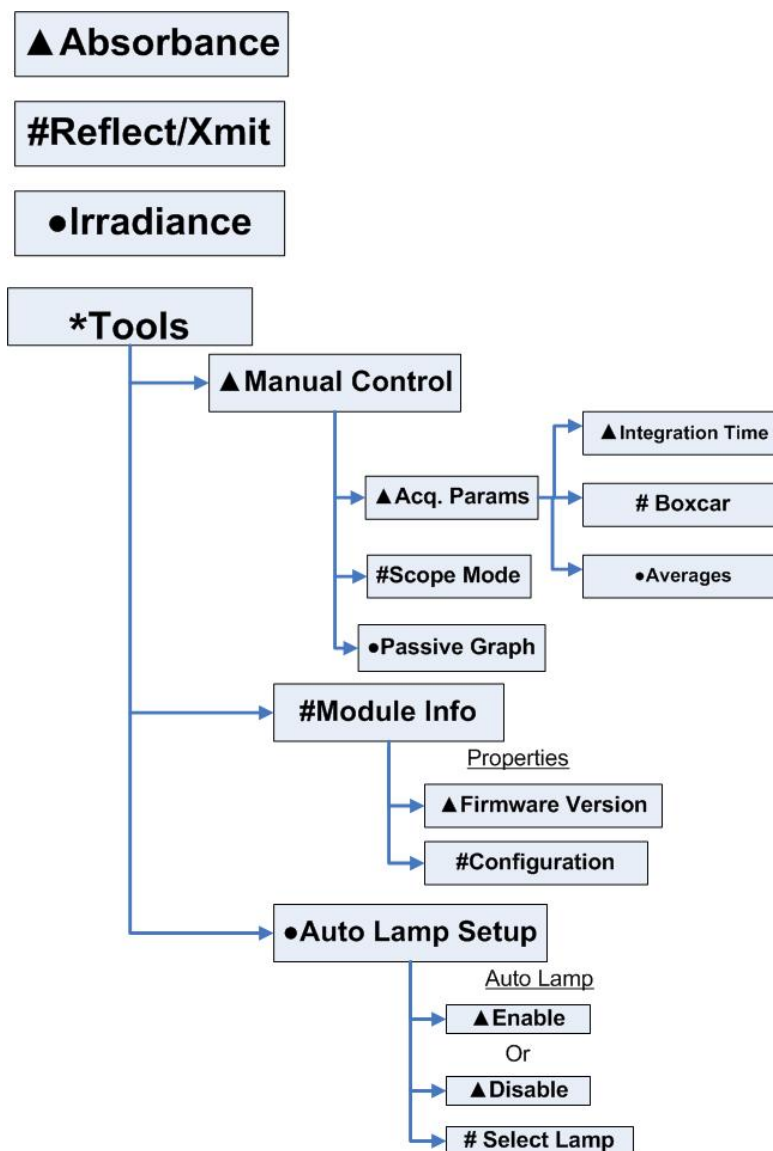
▲Absorbance

#Reflect/Xmit

●Irradiance

*Tools

▲Manual Control

▲Acq. Params

▲Integration Time

# Boxcar

●Averages

#Scope Mode

●Passive Graph

#Module Info

Properties

▲Firmware Version

#Configuration

●Auto Lamp Setup

Auto Lamp

▲Enable

Or

▲Disable

# Select Lamp